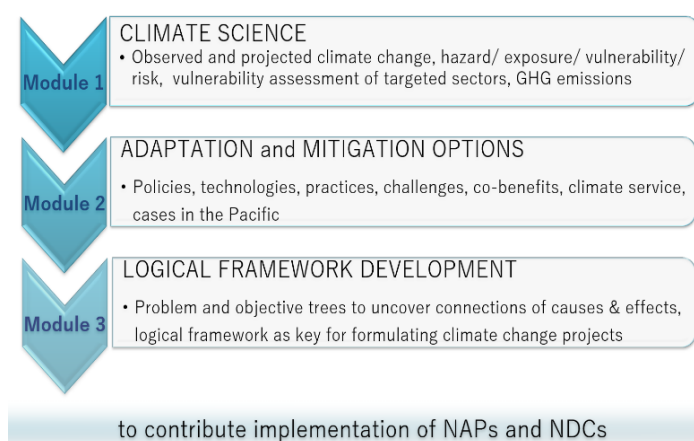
Module 1

CLIMATE SCIENCE

• Observed and projected climate change, hazard/ exposure/ vulnerability/ risk, vulnerability assessment of targeted sectors, GHG emissions

Module 2

ADAPTATION and MITIGATION OPTIONS

• Policies, technologies, practices, challenges, co-benefits, climate service, cases in the Pacific

Module 3

LOGICAL FRAMEWORK DEVELOPMENT

• Problem and objective trees to uncover connections of causes & effects, logical framework as key for formulating climate change projects

to contribute implementation of NAPs and NDCs